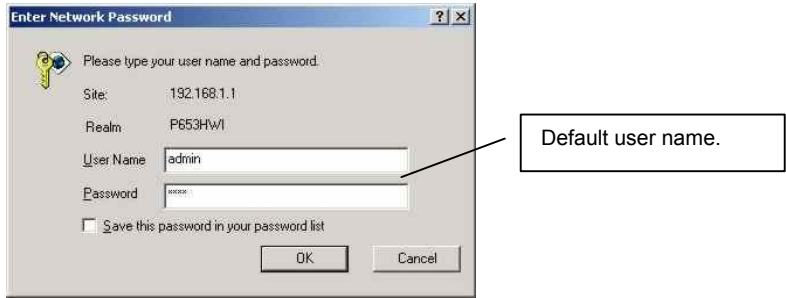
Enter Network Password

? X

Please type your user name and password.

Site: 192.168.1.1

Realm P653HWI

User Name admin

Password ****

Save this password in your password list

OK Cancel

Default user name.